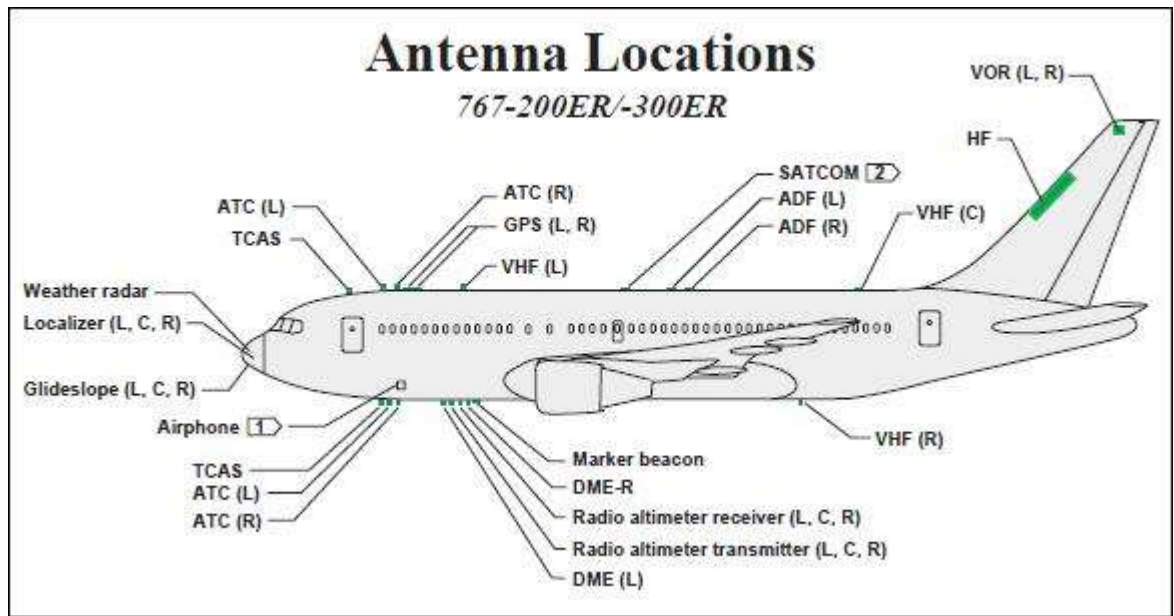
Antenna Locations

767-200ER/-300ER

VOR (L, R)

HF

SATCOM 2

ADF (L)

ADF (R)

VHF (C)

ATC (R)

ATC (L)

GPS (L, R)

TCAS

VHF (L)

Weather radar

Localizer (L, C, R)

Glideslope (L, C, R)

Airphone 1

TCAS

ATC (L)

ATC (R)

Marker beacon

DME-R

Radio altimeter receiver (L, C, R)

Radio altimeter transmitter (L, C, R)

DME (L)

VHF (R)